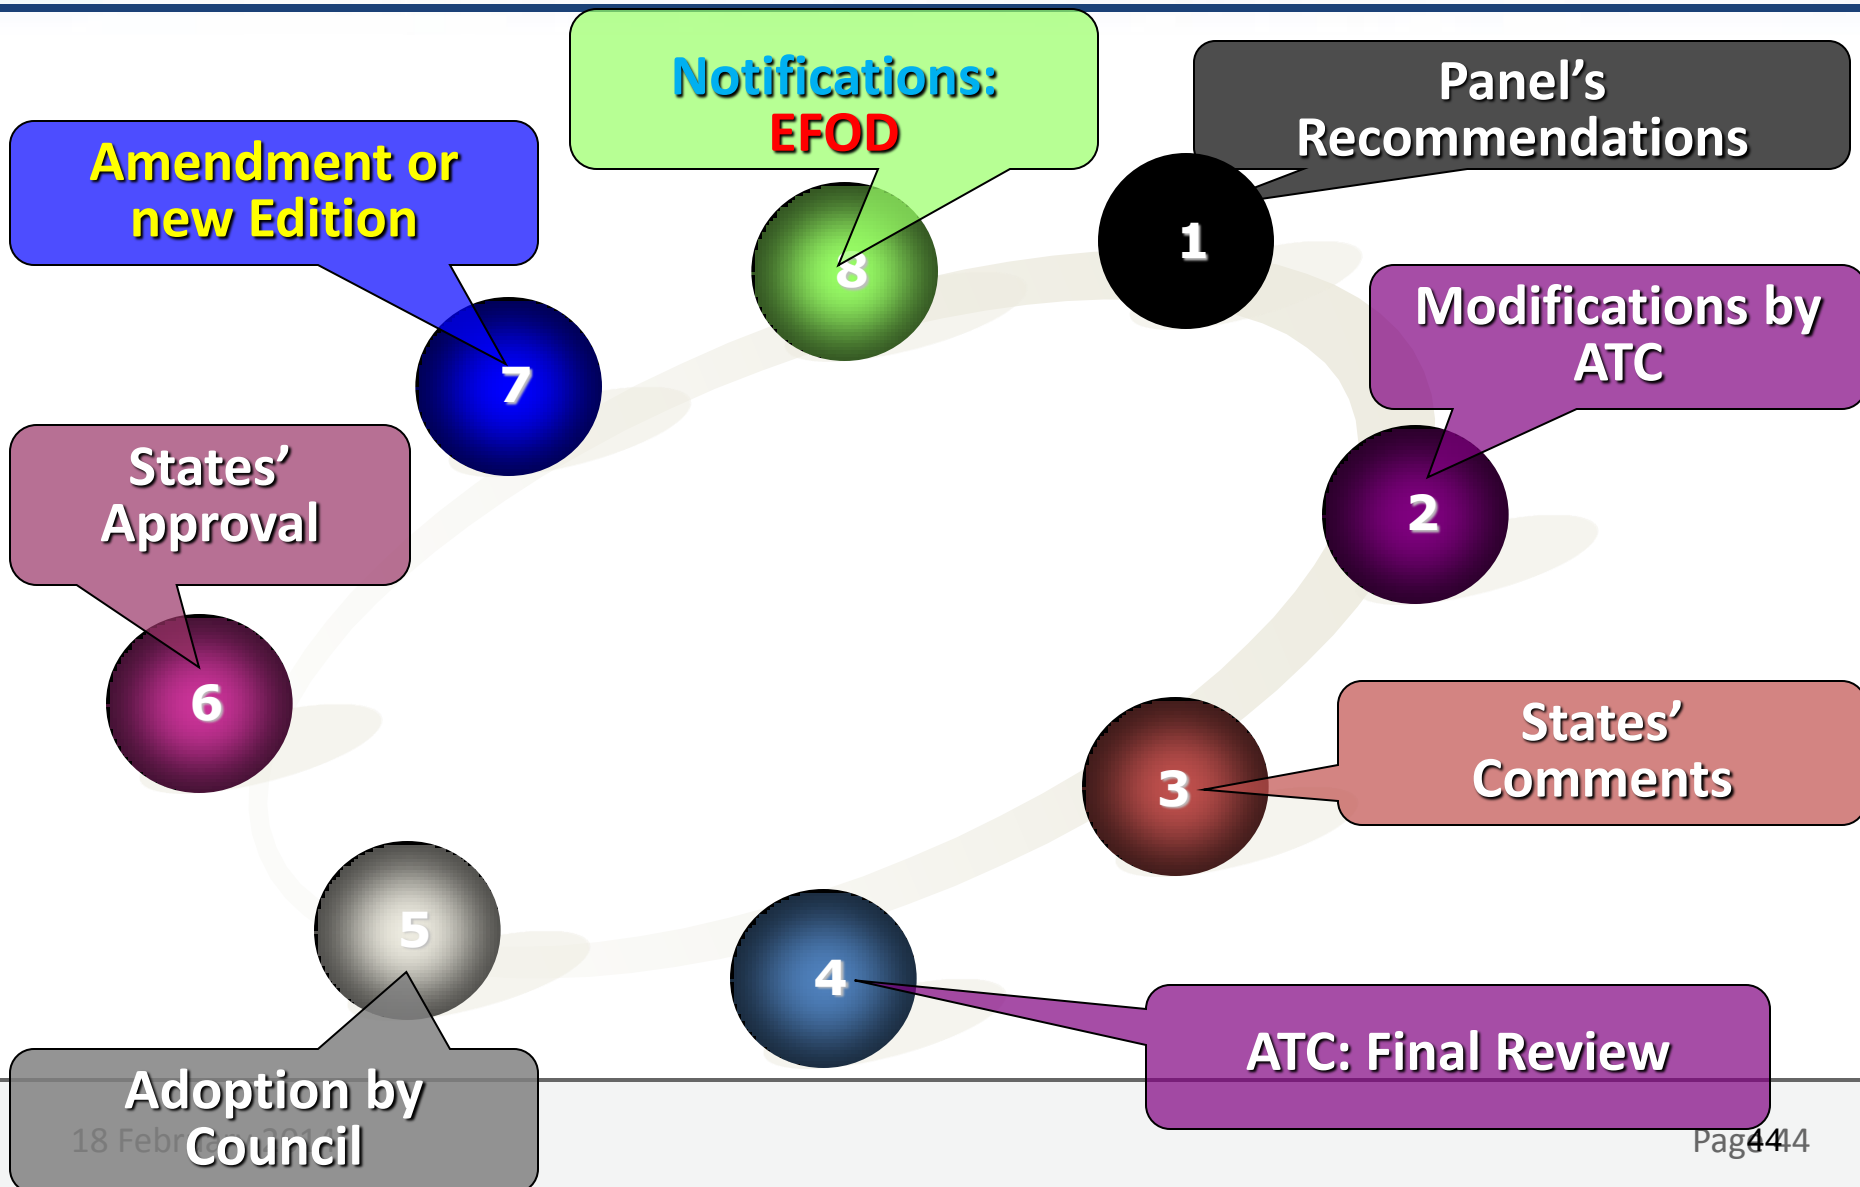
Notifications:
EFOD

Panel's Recommendations

1

Amendment or new Edition

8

7

Modifications by ATC

2

States' Approval

6

3

States' Comments

5

4

ATC: Final Review

Adoption by Council

18 Febr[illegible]

Page 44